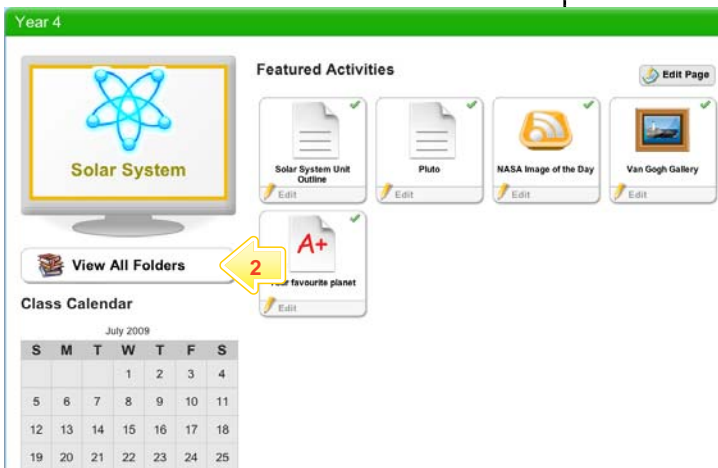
Year 4

Solar System

View All Folders

2

Class Calendar

July 2009

| S | M | T | W | T | F | S |
|---|---|---|---|---|---|---|
| | | | 1 | 2 | 3 | 4 |
| 5 | 6 | 7 | 8 | 9 | 10 | 11 |
| 12 | 13 | 14 | 15 | 16 | 17 | 18 |
| 19 | 20 | 21 | 22 | 23 | 24 | 25 |

Featured Activities

Edit Page

Solar System Unit Outline
Edit

Pluto
Edit

NASA Image of the Day
Edit

Van Gogh Gallery
Edit

A+
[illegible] favourite planet
Edit